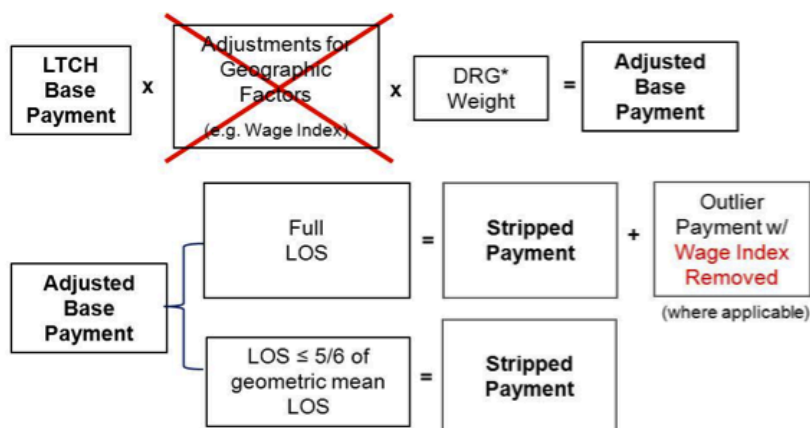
LTCH Base Payment x Adjustments for Geographic Factors (e.g. Wage Index) x DRG* Weight = Adjusted Base Payment

Adjusted Base Payment

Full LOS = Stripped Payment + Outlier Payment w/ Wage Index Removed (where applicable)

LOS ≤ 5/6 of geometric mean LOS = Stripped Payment